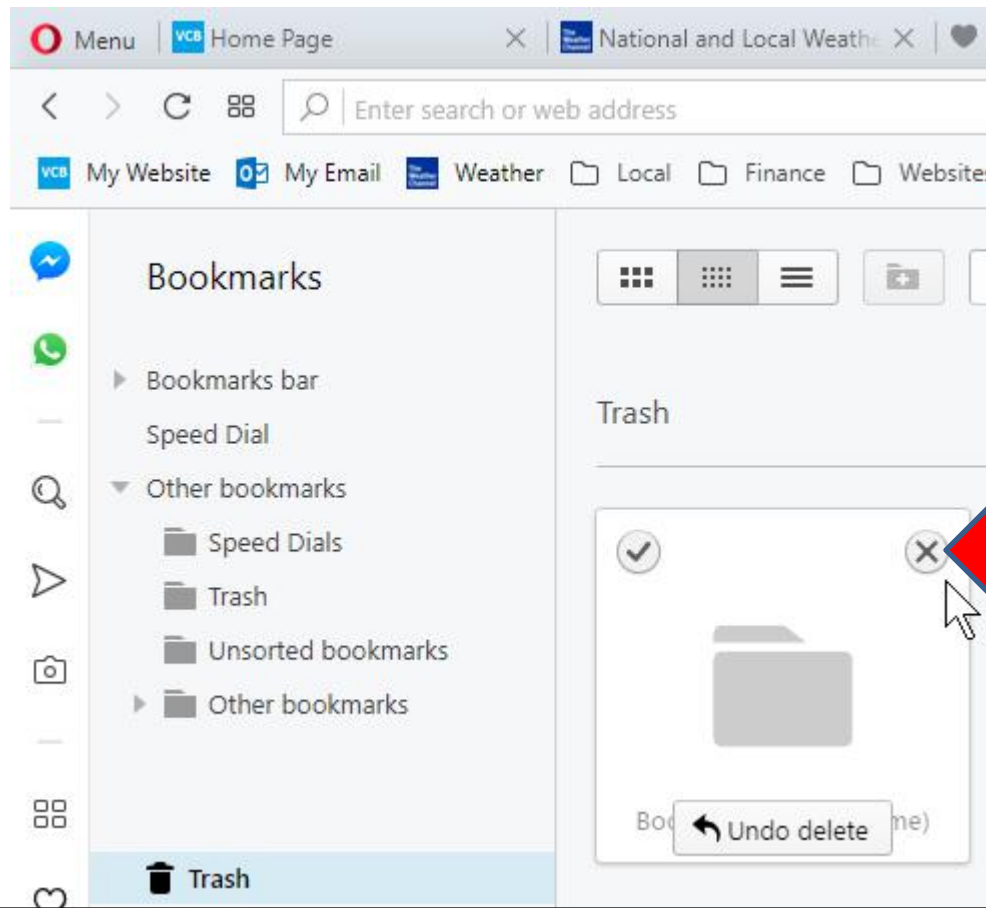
Menu | VCB Home Page | National and Local Weathe

Enter search or web address

VCB My Website | My Email | Weather | Local | Finance | Websites

Bookmarks

Bookmarks bar
Speed Dial
Other bookmarks
Speed Dials
Trash
Unsorted bookmarks
Other bookmarks

Trash

Trash

Bo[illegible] Undo delete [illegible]me)